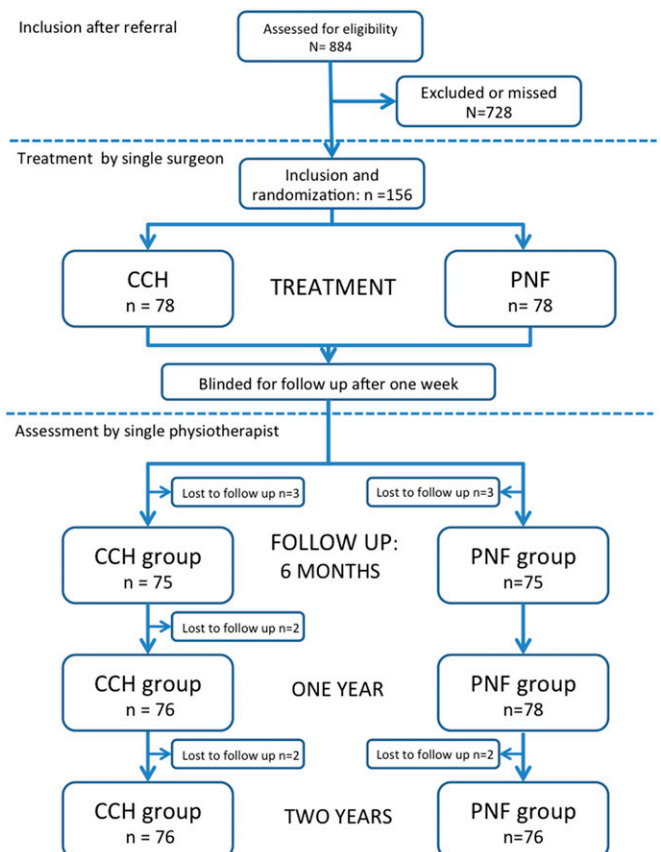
Inclusion after referral

Assessed for eligibility
N= 884

Excluded or missed
N=728

Treatment by single surgeon

Inclusion and randomization: n =156

CCH
n = 78

TREATMENT

PNF
n = 78

Blinded for follow up after one week

Assessment by single physiotherapist

Lost to follow up n=3

Lost to follow up n=3

CCH group
n = 75

FOLLOW UP:
6 MONTHS

PNF group
n=75

Lost to follow up n=2

CCH group
n = 76

ONE YEAR

PNF group
n=78

Lost to follow up n=2

Lost to follow up n=2

CCH group
n = 76

TWO YEARS

PNF group
n=76